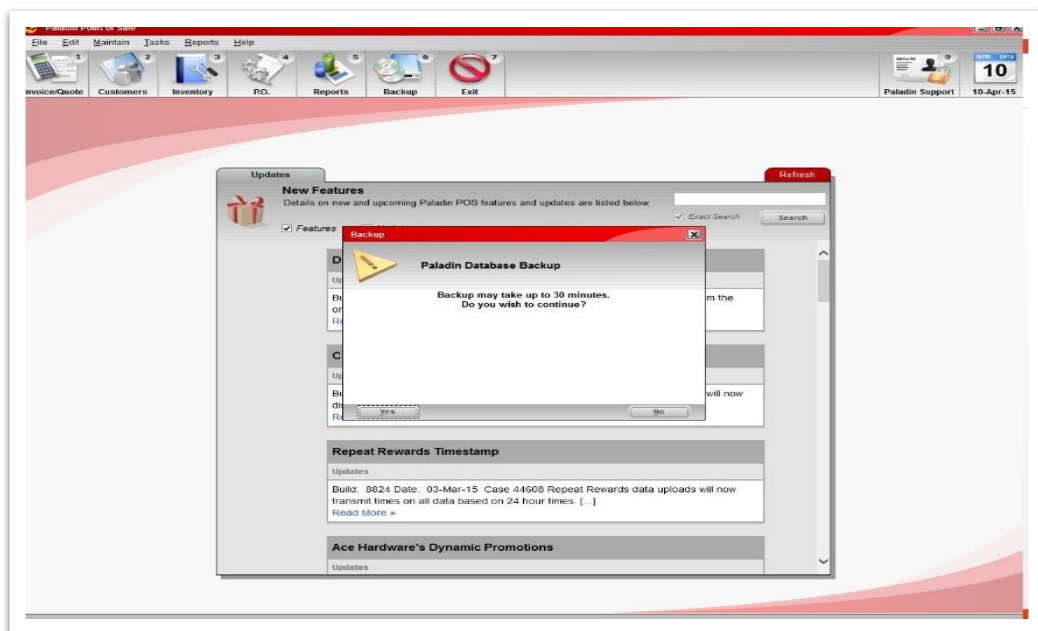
Paladin Point of Sale

File Edit Maintain Tasks Reports Help

1 Invoice/Quote 2 Customers 3 Inventory 4 P.O. 5 Reports 6 Backup 7 Exit

9 Paladin Support

APR 2015 10 10-Apr-15

Updates

Refresh

New Features

Details on new and upcoming Paladin POS features and updates are listed below.

✓ Exact Search

Search

✓ Features

Backup

Paladin Database Backup

Backup may take up to 30 minutes.
Do you wish to continue?

Yes

No

D

Up

Bui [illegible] m the or

Re

C

Up

Bu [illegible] will now di

Re

Repeat Rewards Timestamp

Updates

Build: 8824 Date: 03-Mar-15 Case 44608 Repeat Rewards data uploads will now transmit times on all data based on 24 hour times. [...]

Read More »

Ace Hardware's Dynamic Promotions

Updates